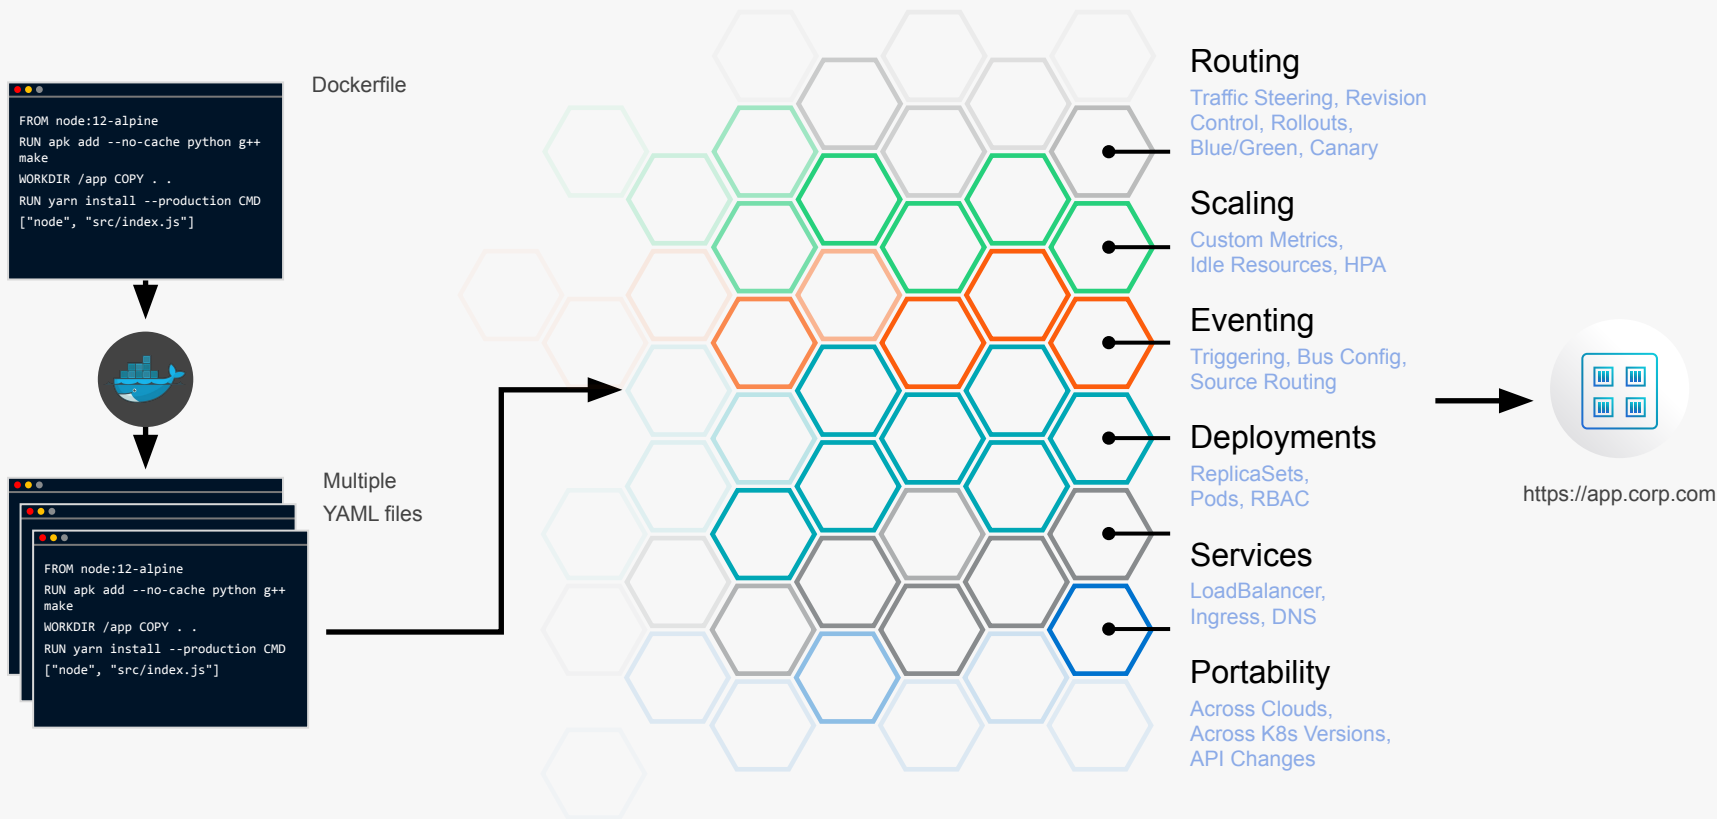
FROM node:12-alpine
RUN apk add --no-cache python g++ make
WORKDIR /app COPY . .
RUN yarn install --production CMD ["node", "src/index.js"]

Dockerfile

FROM node:12-alpine
RUN apk add --no-cache python g++ make
WORKDIR /app COPY . .
RUN yarn install --production CMD ["node", "src/index.js"]

Multiple YAML files

Routing
Traffic Steering, Revision Control, Rollouts, Blue/Green, Canary

Scaling
Custom Metrics, Idle Resources, HPA

Eventing
Triggering, Bus Config, Source Routing

Deployments
ReplicaSets, Pods, RBAC

Services
LoadBalancer, Ingress, DNS

Portability
Across Clouds, Across K8s Versions, API Changes

https://app.corp.com